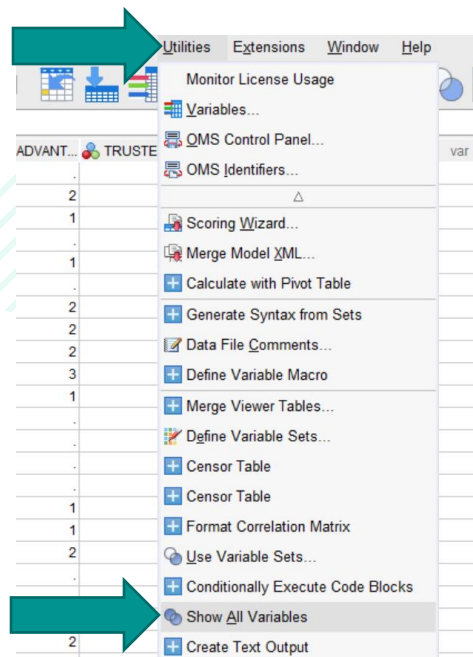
Utilities Extensions Window Help

ADVANT... TRUSTE var

Monitor License Usage
Variables...
OMS Control Panel...
OMS Identifiers...
△
Scoring Wizard...
Merge Model XML...
Calculate with Pivot Table
Generate Syntax from Sets
Data File Comments...
Define Variable Macro
Merge Viewer Tables...
Define Variable Sets...
Censor Table
Censor Table
Format Correlation Matrix
Use Variable Sets...
Conditionally Execute Code Blocks
Show All Variables
Create Text Output

.
2
1
.
1
.
2
2
2
3
1
.
.
.
.
1
1
2
.
.
.
2